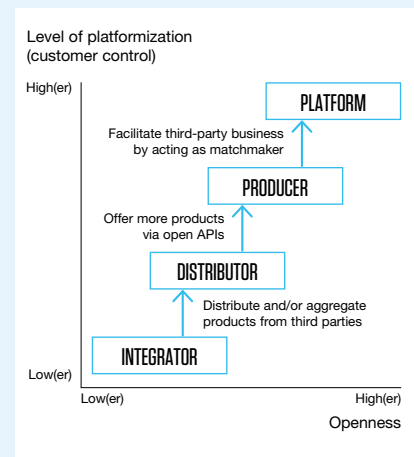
Level of platformization
(customer control)

High(er)

PLATFORM

Facilitate third-party business by acting as matchmaker

PRODUCER

Offer more products via open APIs

DISTRIBUTOR

Distribute and/or aggregate products from third parties

INTEGRATOR

Low(er)

Low(er)

High(er)

Openness